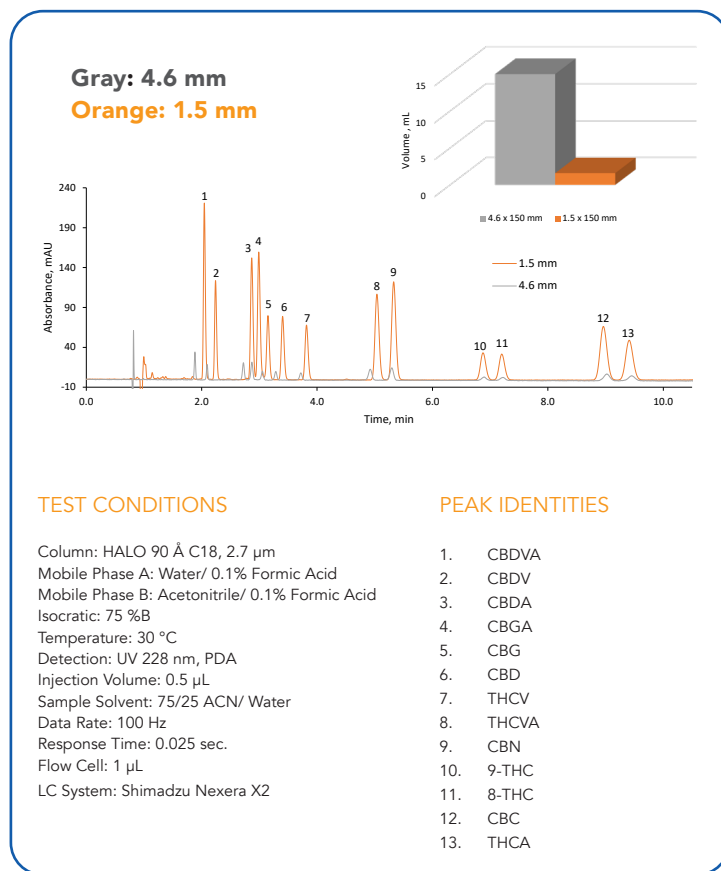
Gray: 4.6 mm
Orange: 1.5 mm

15
10
5
0
Volume, mL
4.6 x 150 mm
1.5 x 150 mm

240
190
140
90
40
-10
Absorbance, mAU
0.0
2.0
4.0
6.0
8.0
10.0
Time, min
1.5 mm
4.6 mm
1
2
3
4
5
6
7
8
9
10
11
12
13

TEST CONDITIONS

Column: HALO 90 Å C18, 2.7 µm
Mobile Phase A: Water/ 0.1% Formic Acid
Mobile Phase B: Acetonitrile/ 0.1% Formic Acid
Isocratic: 75 %B
Temperature: 30 °C
Detection: UV 228 nm, PDA
Injection Volume: 0.5 µL
Sample Solvent: 75/25 ACN/ Water
Data Rate: 100 Hz
Response Time: 0.025 sec.
Flow Cell: 1 µL
LC System: Shimadzu Nexera X2

PEAK IDENTITIES

1. CBDVA
2. CBDV
3. CBDA
4. CBGA
5. CBG
6. CBD
7. THCV
8. THCVA
9. CBN
10. 9-THC
11. 8-THC
12. CBC
13. THCA